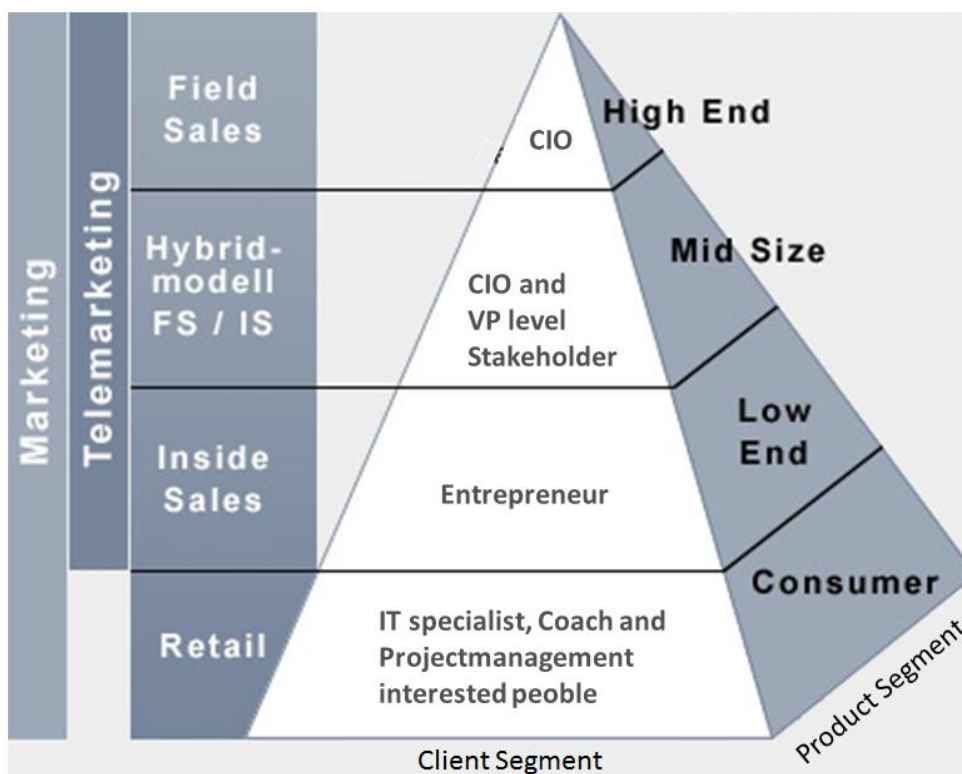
Marketing

Telemarketing

Field Sales

Hybrid-modell FS / IS

Inside Sales

Retail

CIO

CIO and VP level Stakeholder

Entrepreneur

IT specialist, Coach and Projectmanagement interested peoble

High End

Mid Size

Low End

Consumer

Client Segment

Product Segment